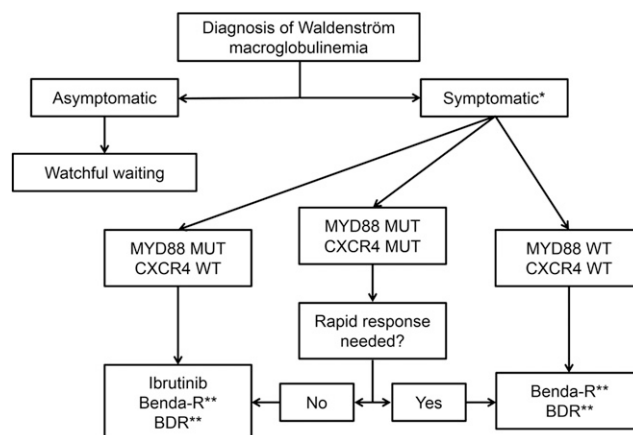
Diagnosis of Waldenström macroglobulinemia

Asymptomatic

Symptomatic*

Watchful waiting

MYD88 MUT
CXCR4 WT

MYD88 MUT
CXCR4 MUT

MYD88 WT
CXCR4 WT

Rapid response needed?

Ibrutinib
Benda-R**
BDR**

No

Yes

Benda-R**
BDR**